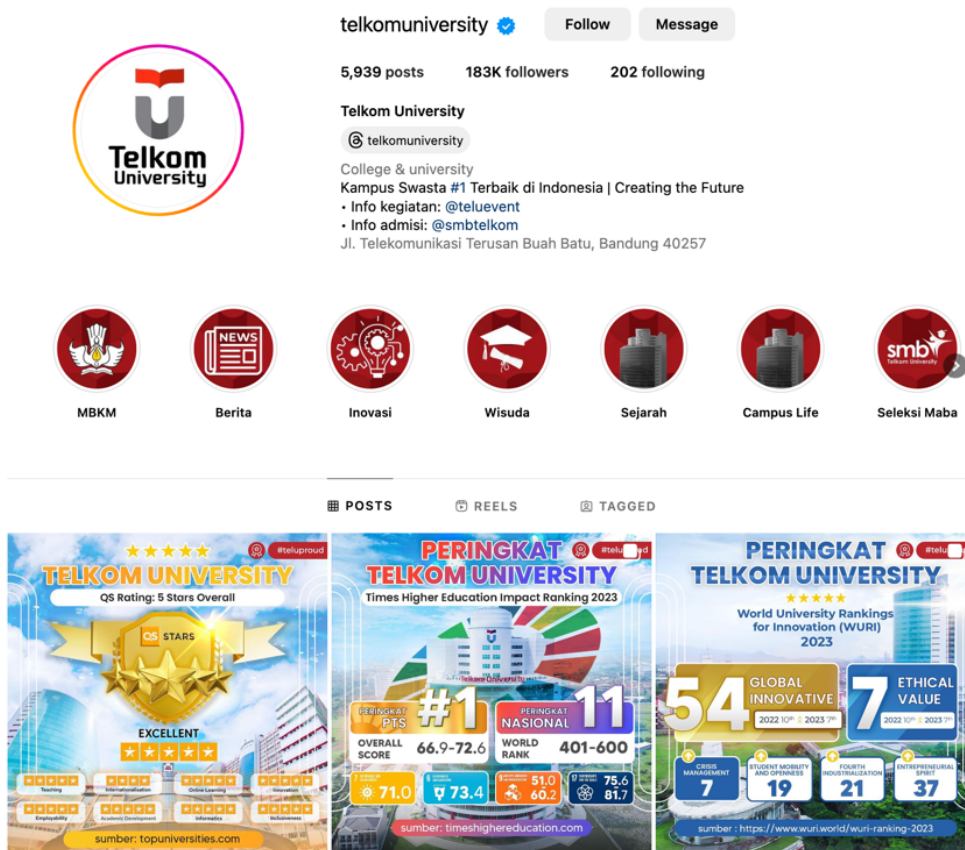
telkomuniversity Follow Message

5,939 posts 183K followers 202 following

Telkom University

telkomuniversity

College & university
Kampus Swasta #1 Terbaik di Indonesia | Creating the Future
• Info kegiatan: @teluevent
• Info admisi: @smbtelkom
Jl. Telekomunikasi Terusan Buah Batu, Bandung 40257

Telkom University

NEWS

smb Telkom University

MBKM Berita Inovasi Wisuda Sejarah Campus Life Seleksi Maba

POSTS REELS TAGGED

#teluproud
TELKOM UNIVERSITY
QS Rating: 5 Stars Overall
QS STARS
EXCELLENT
Teaching Internationalisation Online Learning Innovation
Employability Academic Development Inclusiveness
sumber: topuniversities.com

PERINGKAT TELKOM UNIVERSITY
#telu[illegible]
Times Higher Education Impact Ranking 2023
PERINGKAT PTS #1
OVERALL SCORE 66.9-72.6
PERINGKAT NASIONAL 11
WORLD RANK 401-600
71.0 73.4 51.0 60.2 75.6 81.7
sumber: timeshighereducation.com

PERINGKAT TELKOM UNIVERSITY
#tel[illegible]
World University Rankings for Innovation (WURI) 2023
54 GLOBAL INNOVATIVE 2022 10th 2023 7th
7 ETHICAL VALUE 2022 10th 2023 7th
CRISIS MANAGEMENT 7
STUDENT MOBILITY AND OPENNESS 19
FOURTH INDUSTRIALIZATION 21
ENTREPRENEURIAL SPIRIT 37
sumber : https://www.wuri.world/wuri-ranking-2023